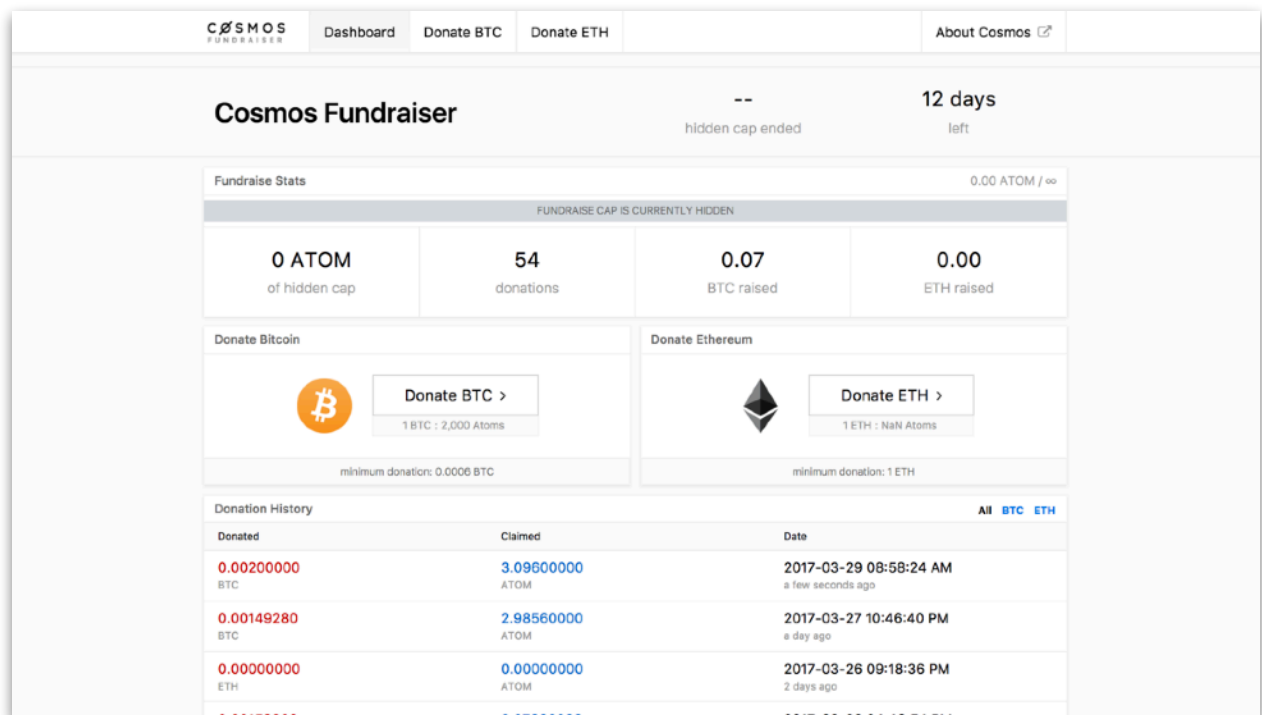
CØSMOS FUNDRAISER

Dashboard | Donate BTC | Donate ETH | About Cosmos

Cosmos Fundraiser

--
hidden cap ended

12 days
left

Fundraise Stats

0.00 ATOM / ∞

FUNDRAISE CAP IS CURRENTLY HIDDEN

| 0 ATOM | 54 | 0.07 | 0.00 |
|---|---|---|---|
| of hidden cap | donations | BTC raised | ETH raised |

Donate Bitcoin

Donate BTC >

1 BTC : 2,000 Atoms

minimum donation: 0.0006 BTC

Donate Ethereum

Donate ETH >

1 ETH : NaN Atoms

minimum donation: 1 ETH

Donation History

All BTC ETH

| Donated | Claimed | Date |
|---|---|---|
| 0.00200000 BTC | 3.09600000 ATOM | 2017-03-29 08:58:24 AM a few seconds ago |
| 0.00149280 BTC | 2.98560000 ATOM | 2017-03-27 10:46:40 PM a day ago |
| 0.00000000 ETH | 0.00000000 ATOM | 2017-03-26 09:18:36 PM 2 days ago |
| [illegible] | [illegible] | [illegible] |